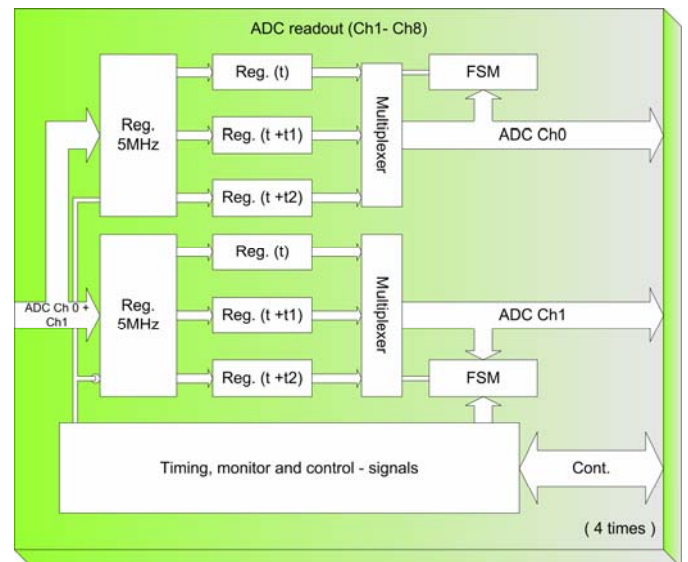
ADC readout (Ch1- Ch8)

Reg. 5MHz

Reg. (t)

Reg. (t +t1)

Reg. (t +t2)

Multiplexer

FSM

ADC Ch0

ADC Ch 0 + Ch1

Reg. 5MHz

Reg. (t)

Reg. (t +t1)

Reg. (t +t2)

Multiplexer

ADC Ch1

FSM

Timing, monitor and control - signals

Cont.

( 4 times )